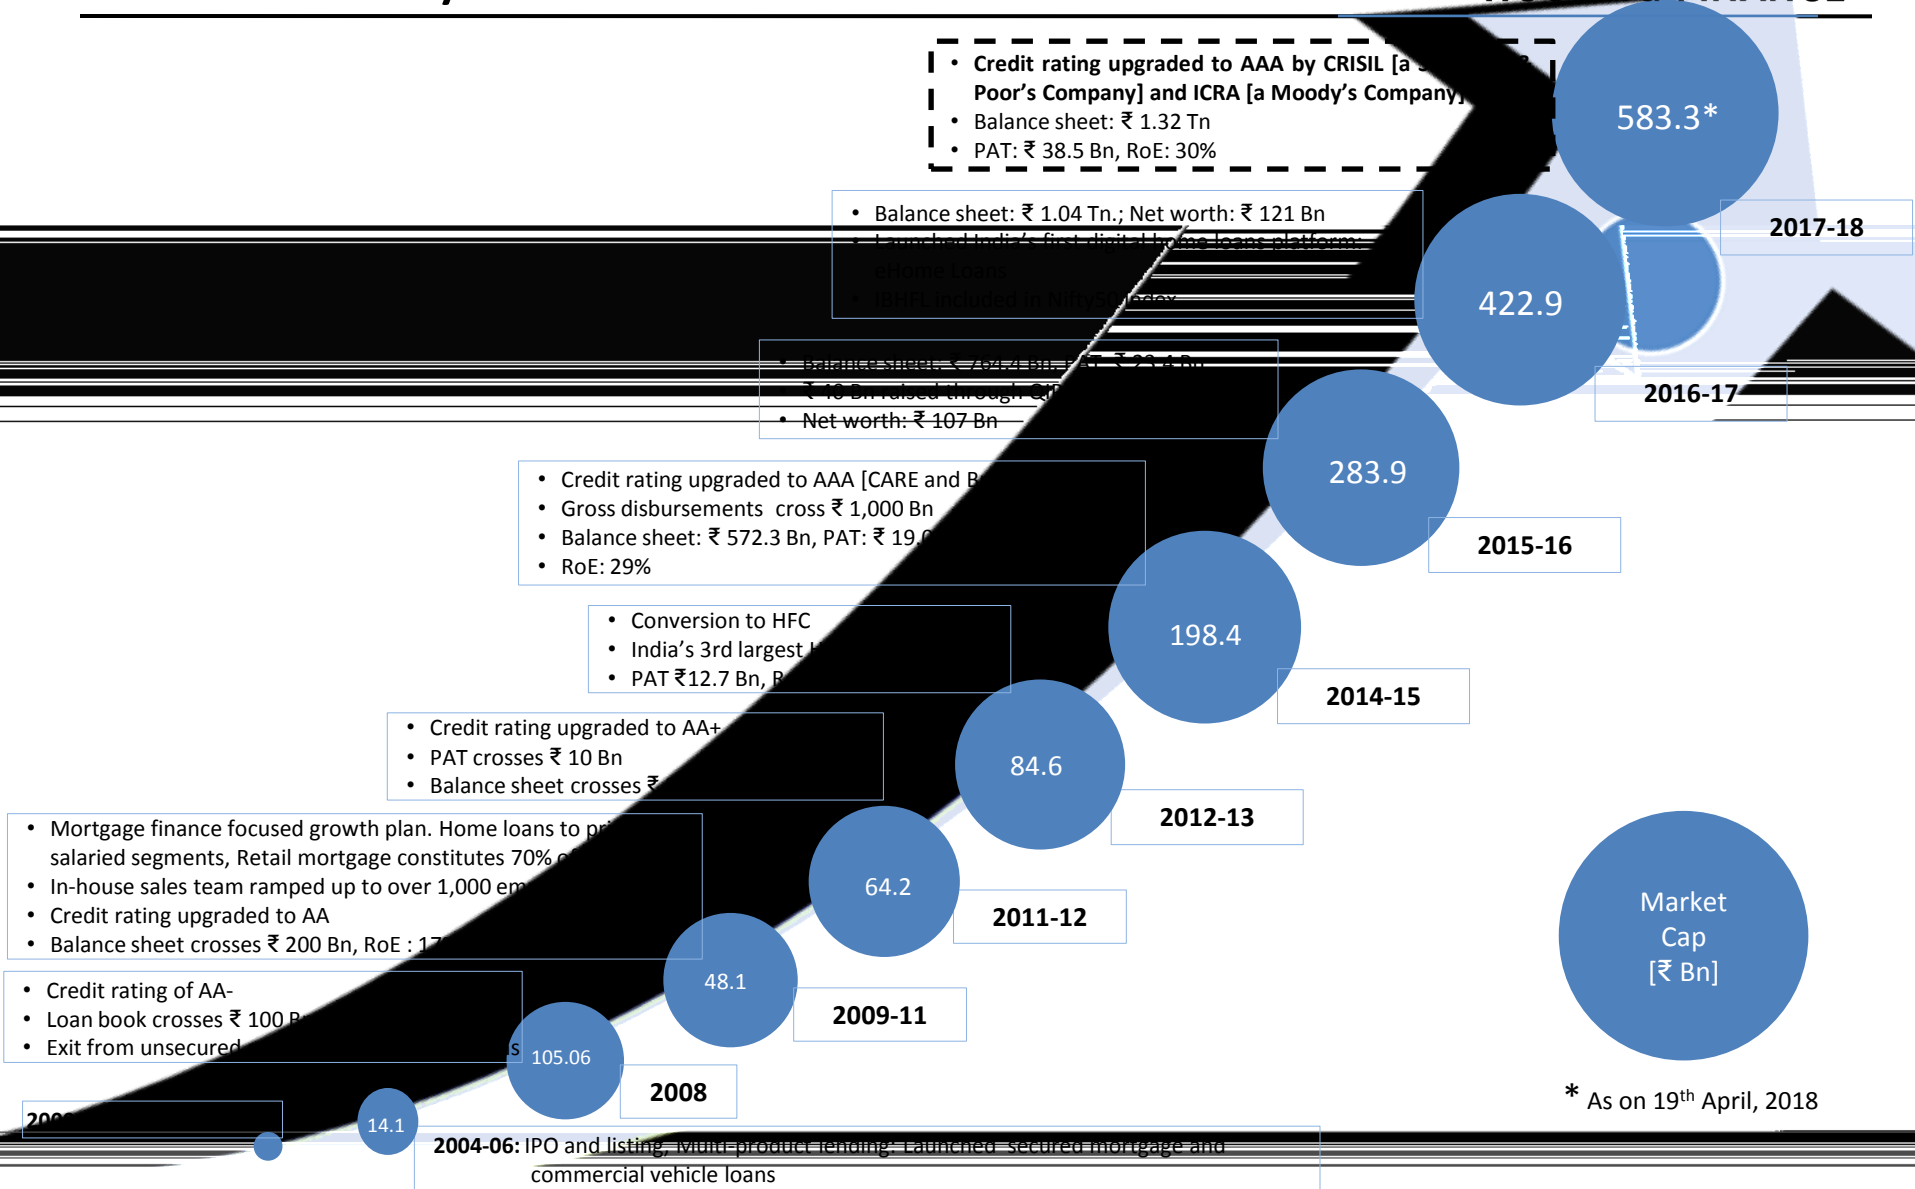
• Credit rating upgraded to AAA by CRISIL [a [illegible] Poor's Company] and ICRA [a Moody's Company]
• Balance sheet: ₹ 1.32 Tn
• PAT: ₹ 38.5 Bn, RoE: 30%

583.3*

2017-18

• Balance sheet: ₹ 1.04 Tn.; Net worth: ₹ 121 Bn
• Launched India's first digital home loans platform: eHome Loans
• IBHFL Included in Nifty50 index

422.9

2016-17

• Balance sheet: ₹ 764.4 Bn, PAT: ₹ 23.4 Bn
• ₹ 40 Bn raised through QIP
• Net worth: ₹ 107 Bn

283.9

2015-16

• Credit rating upgraded to AAA [CARE and B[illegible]
• Gross disbursements cross ₹ 1,000 Bn
• Balance sheet: ₹ 572.3 Bn, PAT: ₹ 19.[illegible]
• RoE: 29%

198.4

2014-15

• Conversion to HFC
• India's 3rd largest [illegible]
• PAT ₹12.7 Bn, R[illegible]

84.6

2012-13

• Credit rating upgraded to AA+
• PAT crosses ₹ 10 Bn
• Balance sheet crosses ₹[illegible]

64.2

2011-12

• Mortgage finance focused growth plan. Home loans to pr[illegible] salaried segments, Retail mortgage constitutes 70% o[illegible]
• In-house sales team ramped up to over 1,000 em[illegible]
• Credit rating upgraded to AA
• Balance sheet crosses ₹ 200 Bn, RoE : 17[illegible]

48.1

2009-11

• Credit rating of AA-
• Loan book crosses ₹ 100 B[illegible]
• Exit from unsecured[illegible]

105.06

2008

200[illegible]

14.1

2004-06: IPO and listing, Multi-product lending: Launched secured mortgage and commercial vehicle loans

Market Cap [₹ Bn]

* As on 19th April, 2018